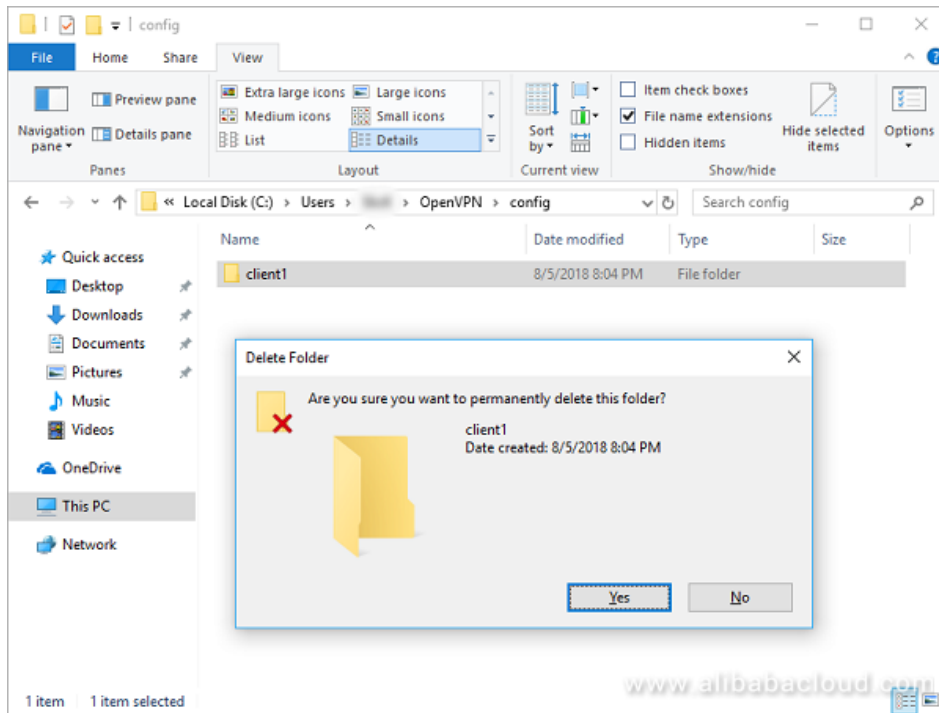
config

File Home Share View

Navigation pane ▾ Preview pane Details pane
Panes

Extra large icons Large icons Medium icons Small icons List Details
Layout

Sort by ▾
Current view

Item check boxes
File name extensions
Hidden items
Hide selected items
Show/hide

Options

« Local Disk (C:) › Users › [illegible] › OpenVPN › config

Search config

Quick access
Desktop
Downloads
Documents
Pictures
Music
Videos
OneDrive
This PC
Network

| Name | Date modified | Type | Size |
|---|---|---|---|
| client1 | 8/5/2018 8:04 PM | File folder | |

Delete Folder

Are you sure you want to permanently delete this folder?

client1
Date created: 8/5/2018 8:04 PM

Yes No

1 item 1 item selected

www.alibabacloud.com